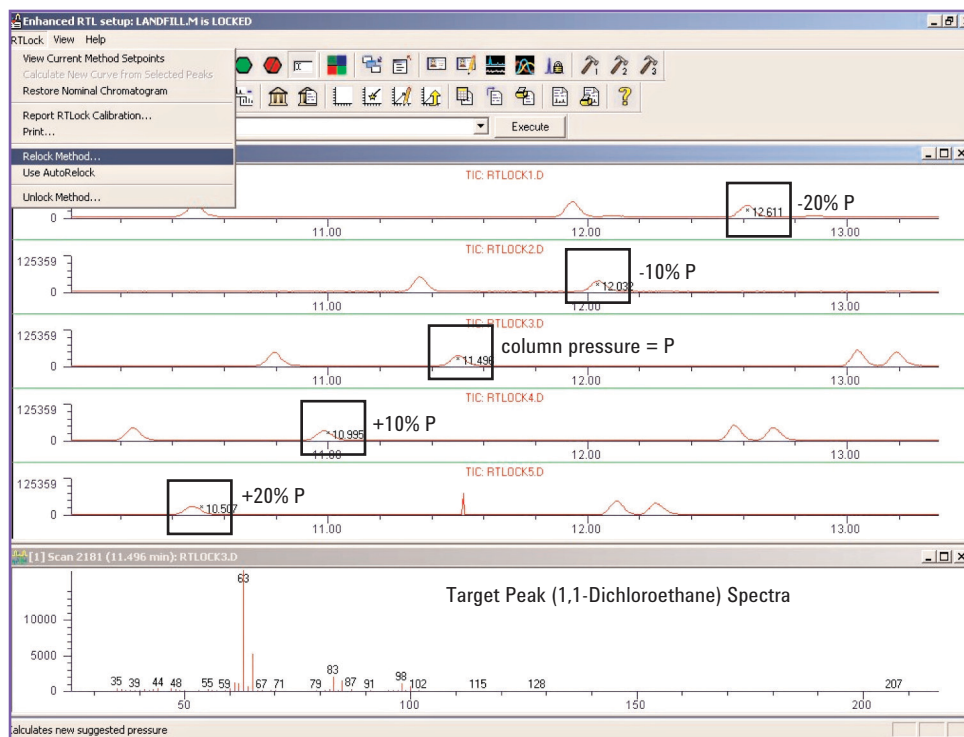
Enhanced RTL setup: LANDFILL.M is LOCKED

RTLock View Help

View Current Method Setpoints
Calculate New Curve from Selected Peaks
Restore Nominal Chromatogram
Report RTLock Calibration...
Print...
Relock Method...
Use AutoRelock
Unlock Method...

Execute

TIC: RTLOCK1.D
0
12.611
-20% P
11.00
12.00
13.00

TIC: RTLOCK2.D
125359
0
12.032
-10% P
11.00
12.00
13.00

TIC: RTLOCK3.D
125359
0
11.496
column pressure = P
11.00
12.00
13.00

TIC: RTLOCK4.D
125359
0
10.995
+10% P
11.00
12.00
13.00

TIC: RTLOCK5.D
125359
0
10.507
+20% P
11.00
12.00
13.00

[1] Scan 2181 (11.496 min): RTLOCK3.D

Target Peak (1,1-Dichloroethane) Spectra

10000
5000
0
63
35 39 44 48 55 59 67 71 79 83 87 91 98 102 115 128 207
50
100
150
200

alculates new suggested pressure